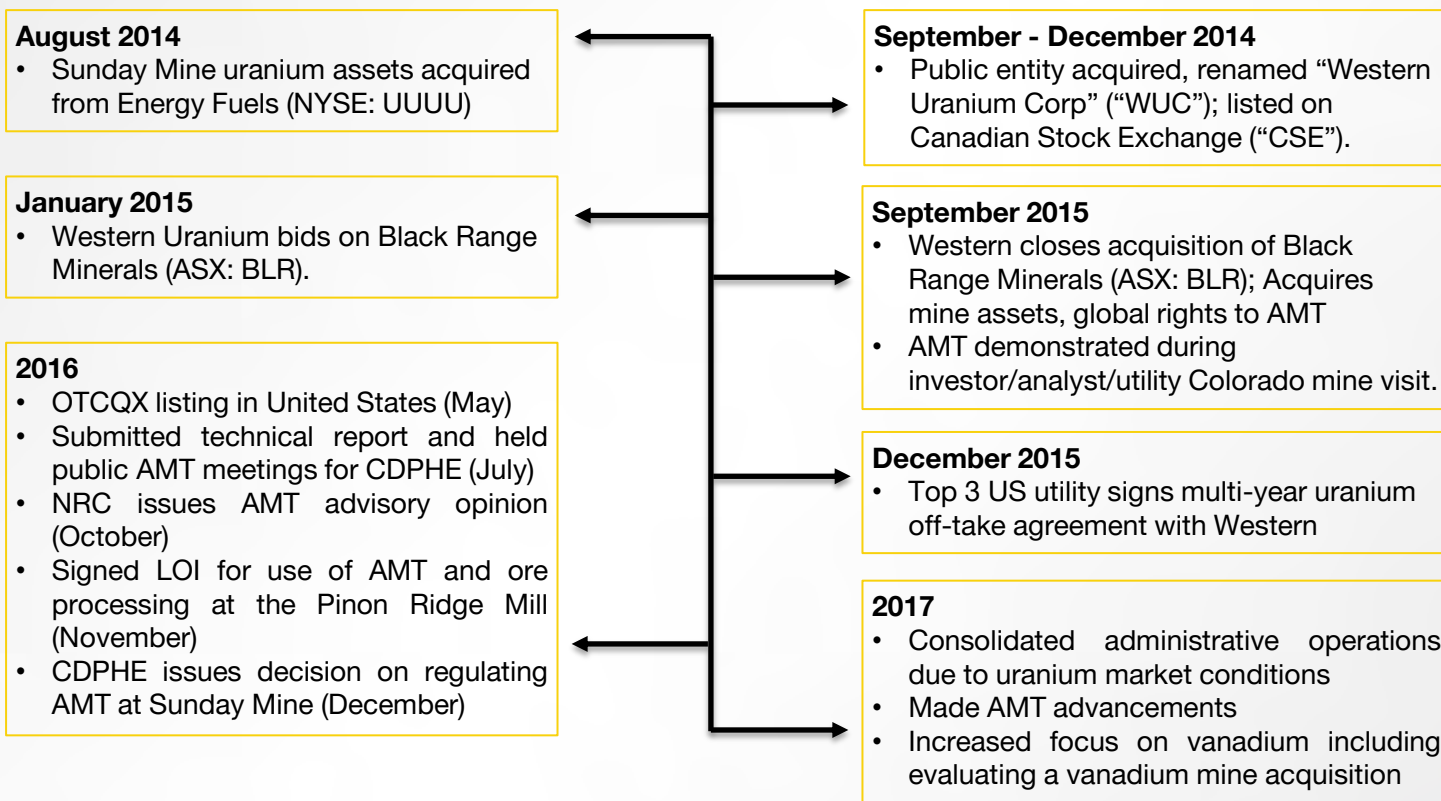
**August 2014**
• Sunday Mine uranium assets acquired from Energy Fuels (NYSE: UUUU)

**September - December 2014**
• Public entity acquired, renamed “Western Uranium Corp” (“WUC”); listed on Canadian Stock Exchange (“CSE”).

**January 2015**
• Western Uranium bids on Black Range Minerals (ASX: BLR).

**September 2015**
• Western closes acquisition of Black Range Minerals (ASX: BLR); Acquires mine assets, global rights to AMT
• AMT demonstrated during investor/analyst/utility Colorado mine visit.

**December 2015**
• Top 3 US utility signs multi-year uranium off-take agreement with Western

**2016**
• OTCQX listing in United States (May)
• Submitted technical report and held public AMT meetings for CDPHE (July)
• NRC issues AMT advisory opinion (October)
• Signed LOI for use of AMT and ore processing at the Pinon Ridge Mill (November)
• CDPHE issues decision on regulating AMT at Sunday Mine (December)

**2017**
• Consolidated administrative operations due to uranium market conditions
• Made AMT advancements
• Increased focus on vanadium including evaluating a vanadium mine acquisition